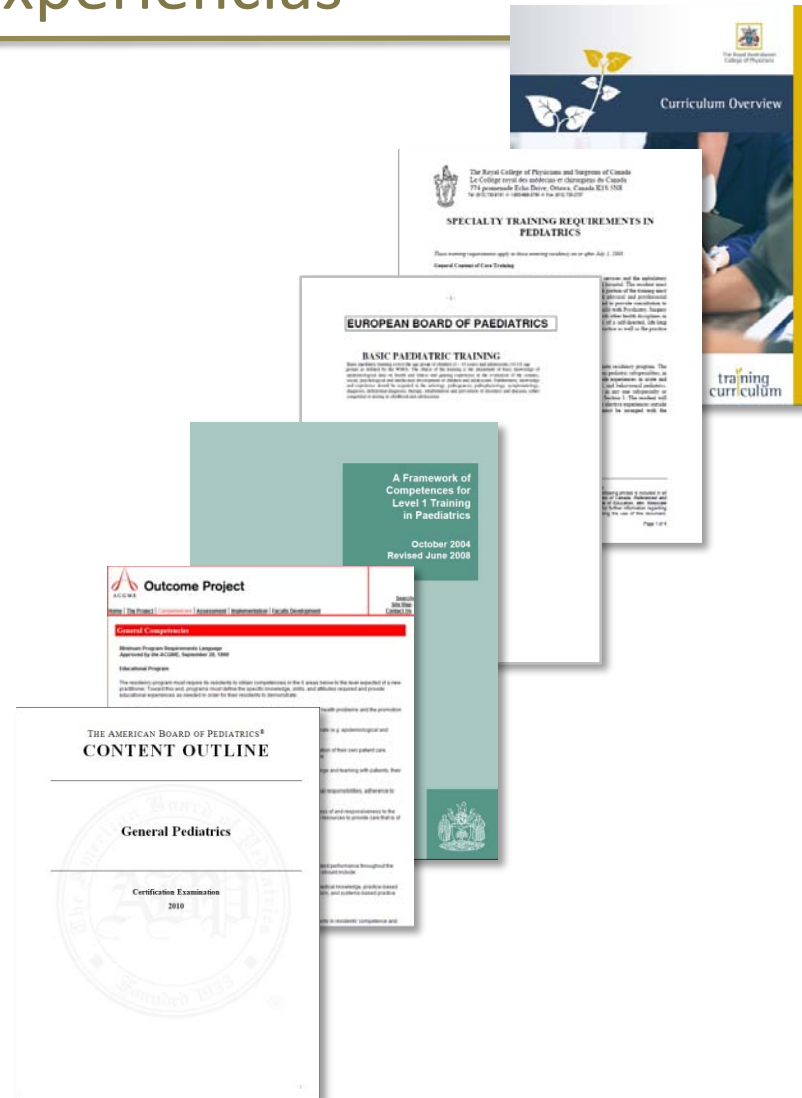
xperiencias

The Royal Australasian College of Physicians

Curriculum Overview

training curriculum

The Royal College of Physicians and Surgeons of Canada
Le Collège royal des médecins et chirurgiens du Canada
774 promenade Echo Drive, Ottawa, Canada K1S 5N8

SPECIALTY TRAINING REQUIREMENTS IN PEDIATRICS

These training requirements apply to those entering residency on or after July 1, 2008

General Content of Core Training

Page 1 of 4

- 1 -

EUROPEAN BOARD OF PAEDIATRICS

BASIC PAEDIATRIC TRAINING

A Framework of Competences for Level 1 Training in Paediatrics

October 2004
Revised June 2008

ACGME

Outcome Project

Home | The Project | Competencies | Assessment | Implementation | Faculty Development

Search
Site Map
Contact Us

General Competencies

Minimum Program Requirements Language
Approved by the ACGME, September 28, 1999

Educational Program

The residency program must require its residents to obtain competencies in the 6 areas below to the level expected of a new practitioner. Toward this end, programs must define the specific knowledge, skills, and attitudes required and provide educational experiences as needed in order for their residents to demonstrate:

THE AMERICAN BOARD OF PEDIATRICS®
CONTENT OUTLINE

General Pediatrics

Certification Examination
2010